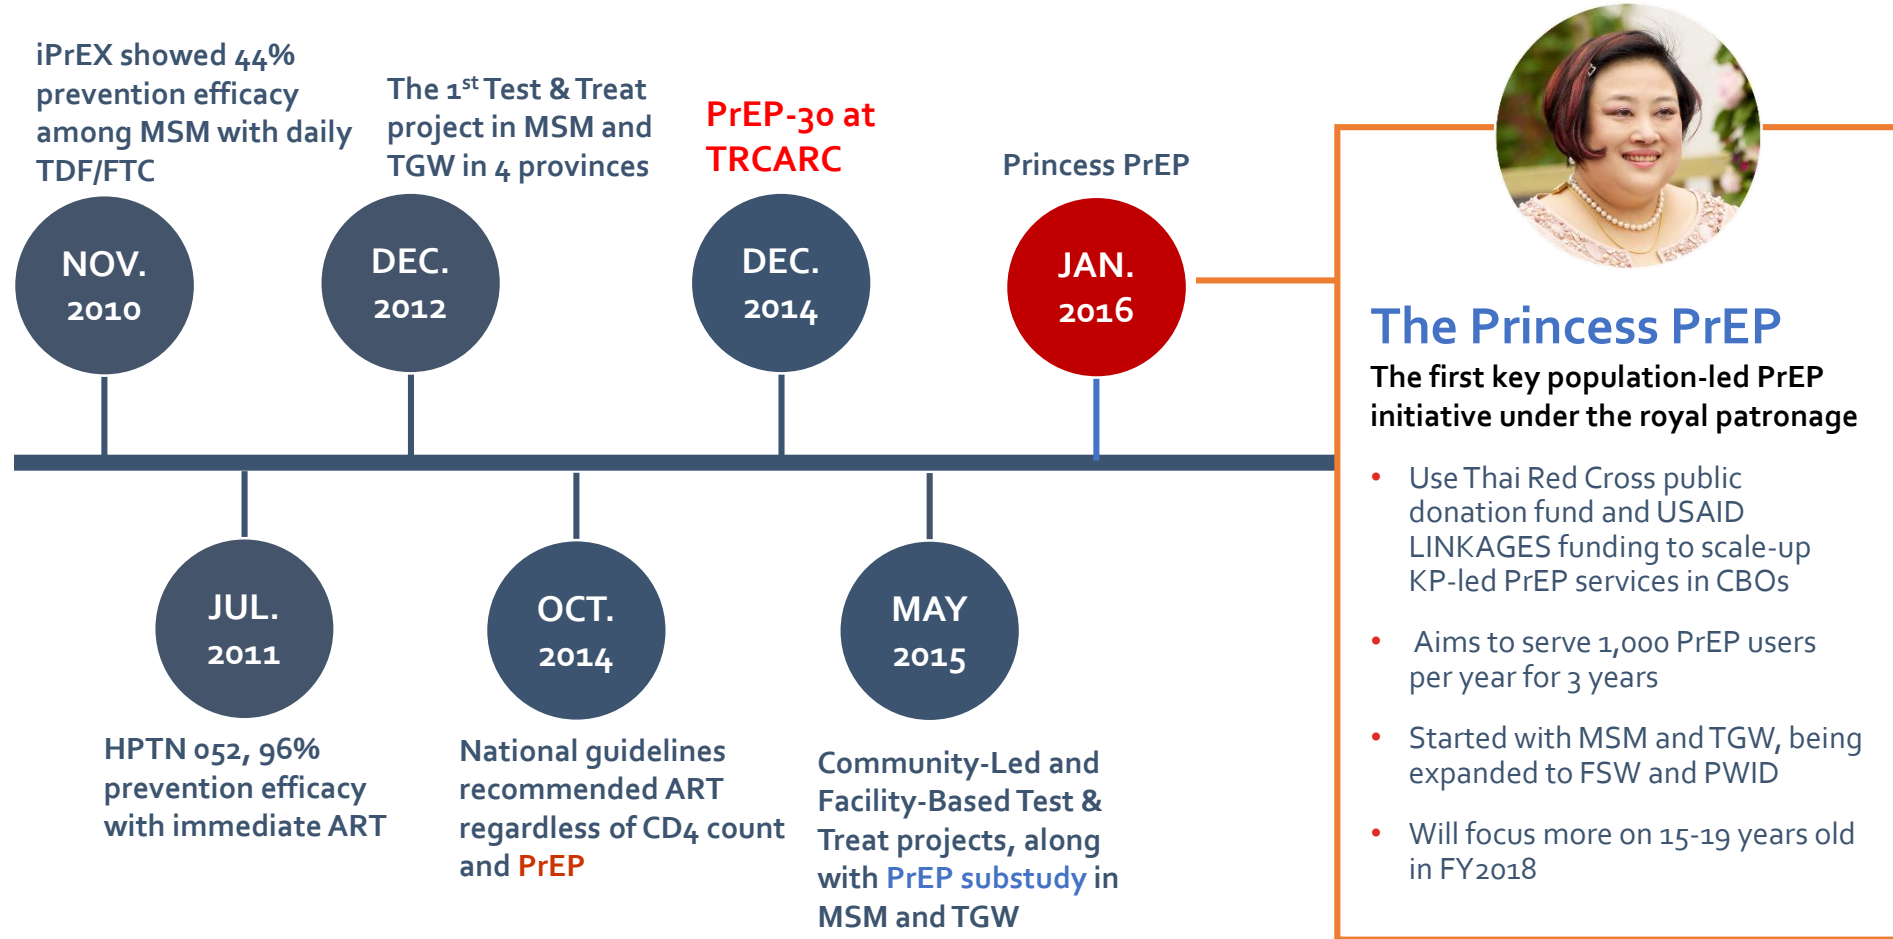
iPrEX showed 44% prevention efficacy among MSM with daily TDF/FTC

NOV. 2010

The $1^{st}$ Test & Treat project in MSM and TGW in 4 provinces

DEC. 2012

PrEP-30 at TRCARC

DEC. 2014

Princess PrEP

JAN. 2016

JUL. 2011

HPTN 052, 96% prevention efficacy with immediate ART

OCT. 2014

National guidelines recommended ART regardless of CD4 count and PrEP

MAY 2015

Community-Led and Facility-Based Test & Treat projects, along with PrEP substudy in MSM and TGW

The Princess PrEP

The first key population-led PrEP initiative under the royal patronage

• Use Thai Red Cross public donation fund and USAID LINKAGES funding to scale-up KP-led PrEP services in CBOs

• Aims to serve 1,000 PrEP users per year for 3 years

• Started with MSM and TGW, being expanded to FSW and PWID

• Will focus more on 15-19 years old in FY2018